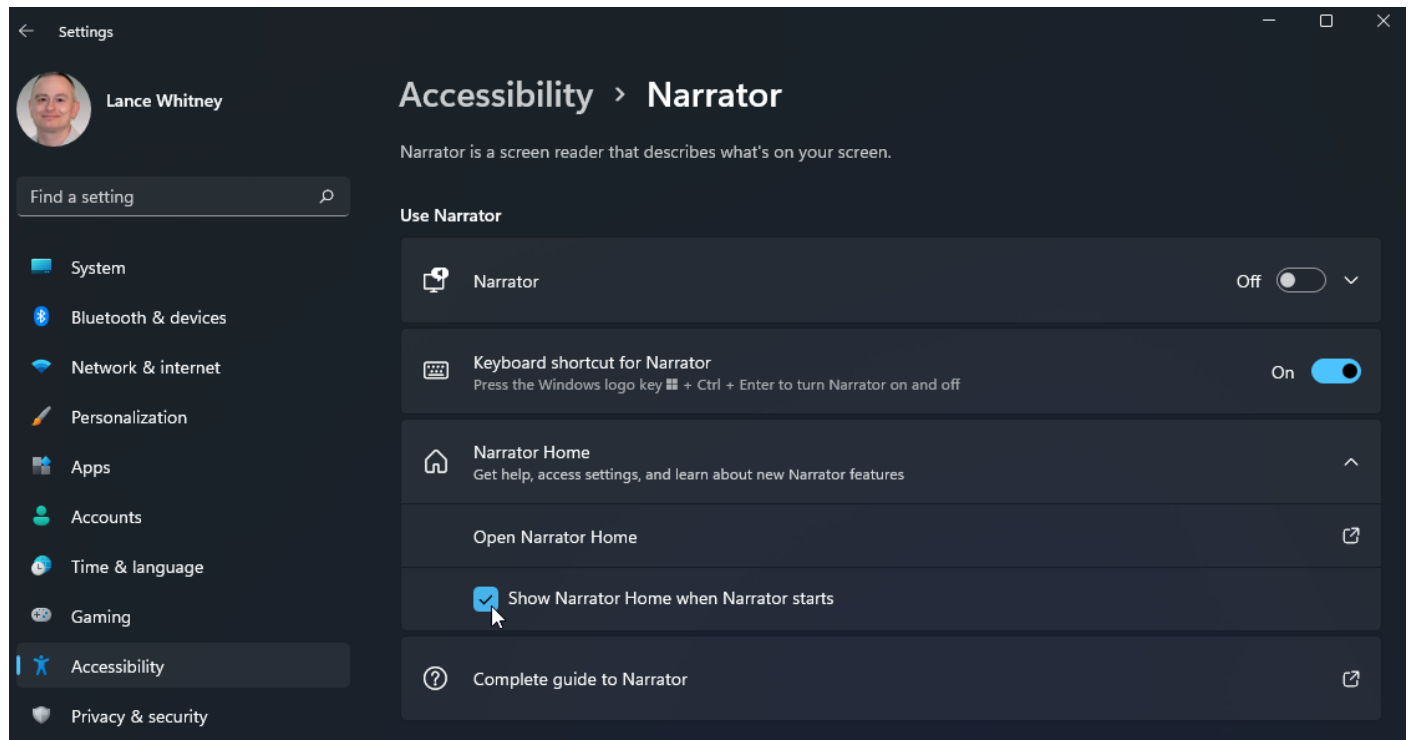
Settings

Lance Whitney

Find a setting

System
Bluetooth & devices
Network & internet
Personalization
Apps
Accounts
Time & language
Gaming
Accessibility
Privacy & security

Accessibility › Narrator

Narrator is a screen reader that describes what's on your screen.

Use Narrator

Narrator
Off

Keyboard shortcut for Narrator
Press the Windows logo key ⊞ + Ctrl + Enter to turn Narrator on and off
On

Narrator Home
Get help, access settings, and learn about new Narrator features

Open Narrator Home

Show Narrator Home when Narrator starts

Complete guide to Narrator